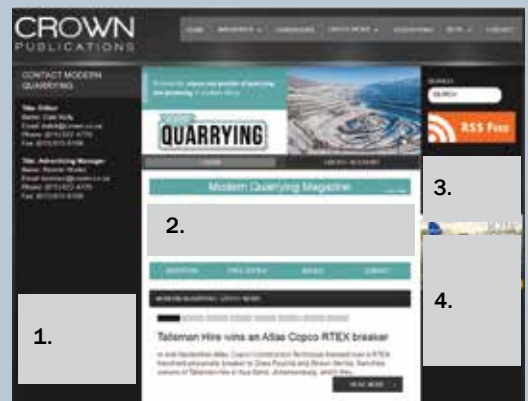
CROWN
PUBLICATIONS

HOME | MAGAZINES | CONFERENCES | CROWN MEDIA | SUBSCRIBE | ABOUT | CONTACT

CONTACT MODERN QUARRYING

Title: Editor
Name: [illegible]
Email: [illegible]
Phone: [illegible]
Fax: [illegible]

Title: Advertising Manager
Name: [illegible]
Email: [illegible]
Phone: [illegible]
Fax: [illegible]

1.

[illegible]

QUARRYING

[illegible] | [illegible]

Modern Quarrying Magazine

2.

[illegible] | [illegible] | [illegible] | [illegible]

MODERN QUARRYING: LATEST NEWS

Tallemon Hire wins an Atlas Copco RTEX breaker

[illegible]

READ MORE

SEARCH

RSS Feed

3.

4.